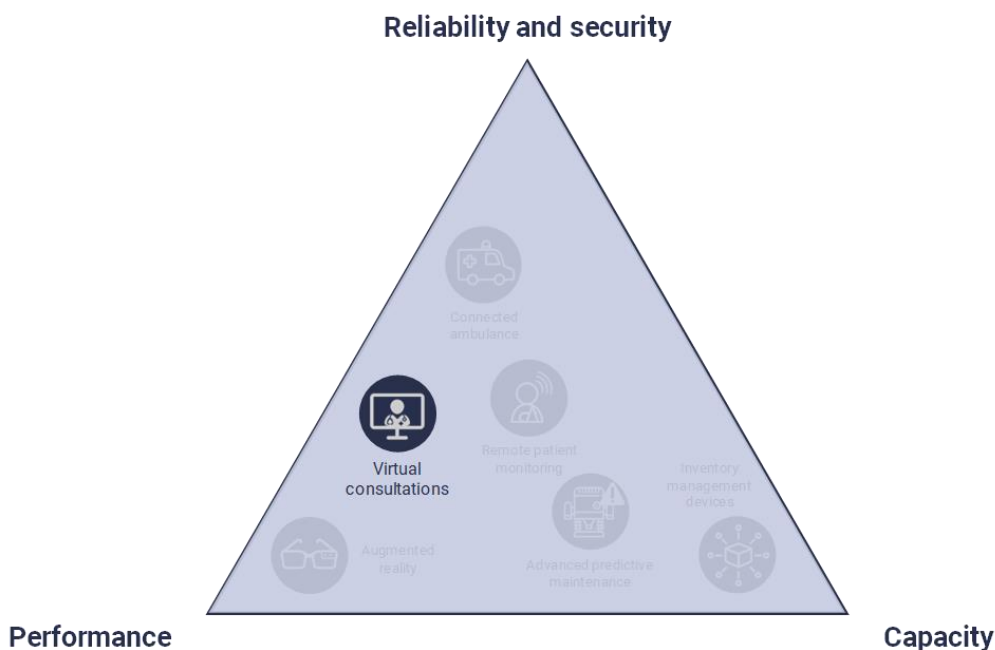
Reliability and security

Connected ambulance

Virtual consultations

Remote patient monitoring

Inventory management devices

Augmented reality

Advanced predictive maintenance

Performance

Capacity